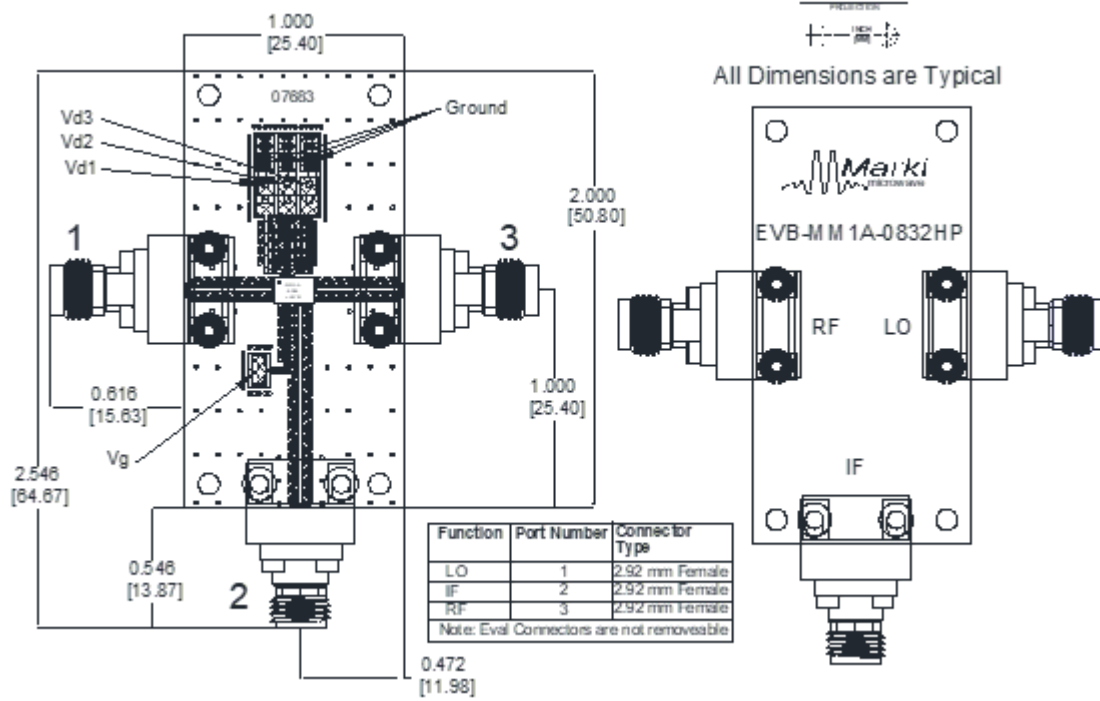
1.000
[25.40]

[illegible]

All Dimensions are Typical

07683

Vd3
Vd2
Vd1

Ground

2.000
[50.80]

1

3

0.616
[15.63]

1.000
[25.40]

Vg

2.546
[64.67]

0.546
[13.87]

2

0.472
[11.98]

Marki
microwave

EVB-MM1A-0832HP

RF

LO

IF

| Function | Port Number | Connector Type |
|---|---|---|
| LO | 1 | 2.92 mm Female |
| IF | 2 | 2.92 mm Female |
| RF | 3 | 2.92 mm Female |
| Note: Eval Connectors are not removeable | | |